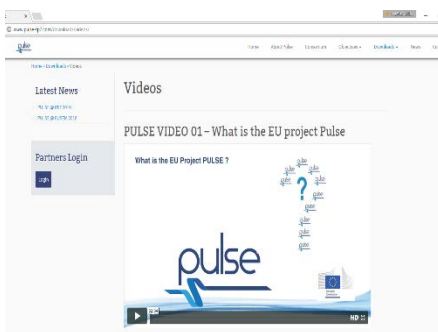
www.pulse-eu.com/downloads/videos/

pulse

Home About Pulse Consortium Objectives Downloads News

Home » Downloads » Videos

Latest News

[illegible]

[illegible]

Partners Login

Login

Videos

PULSE VIDEO 01 – What is the EU project Pulse

What is the EU Project PULSE ?

?

pulse

HD